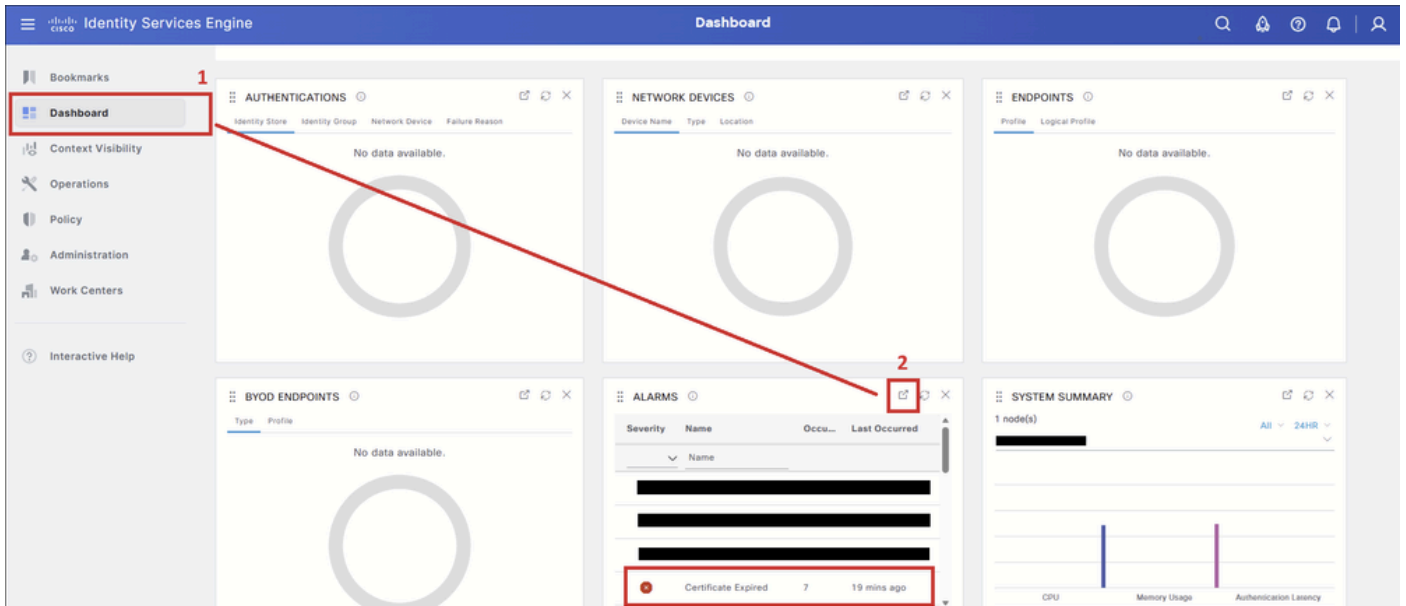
cisco Identity Services Engine

Dashboard

Bookmarks
Dashboard
Context Visibility
Operations
Policy
Administration
Work Centers

Interactive Help

1

AUTHENTICATIONS
Identity Store Identity Group Network Device Failure Reason
No data available.

NETWORK DEVICES
Device Name Type Location
No data available.

ENDPOINTS
Profile Logical Profile
No data available.

2

BYOD ENDPOINTS
Type Profile
No data available.

ALARMS

| Severity | Name | Occu... | Last Occurred |
|---|---|---|---|
| | Name | | |
| | Certificate Expired | 7 | 19 mins ago |

SYSTEM SUMMARY
1 node(s)
All 24HR

CPU
Memory Usage
Authentication Latency